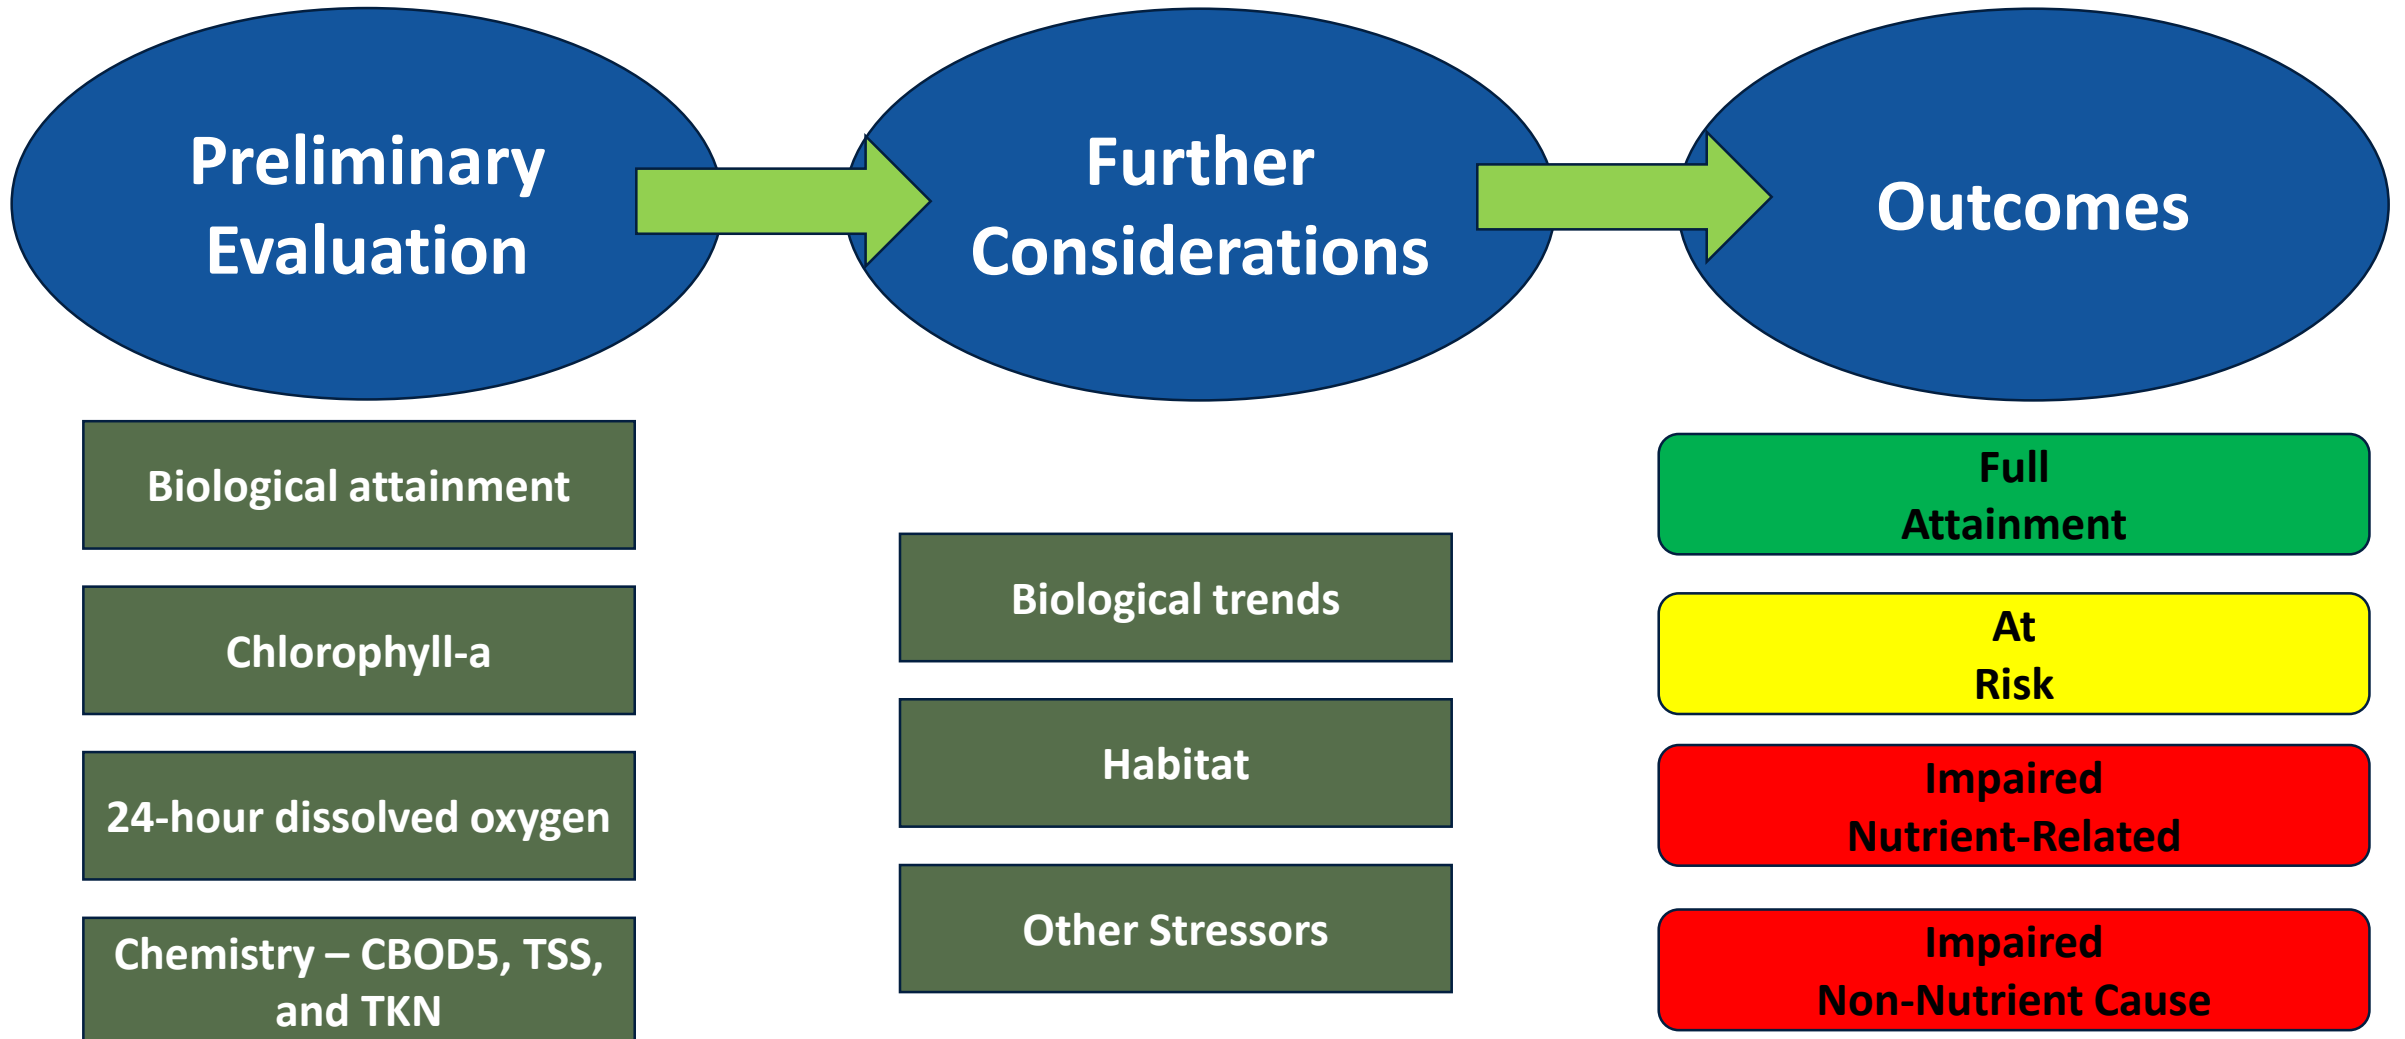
Preliminary Evaluation

Further Considerations

Outcomes

Biological attainment

Chlorophyll-a

24-hour dissolved oxygen

Chemistry – CBOD5, TSS, and TKN

Biological trends

Habitat

Other Stressors

Full Attainment

At Risk

Impaired Nutrient-Related

Impaired Non-Nutrient Cause